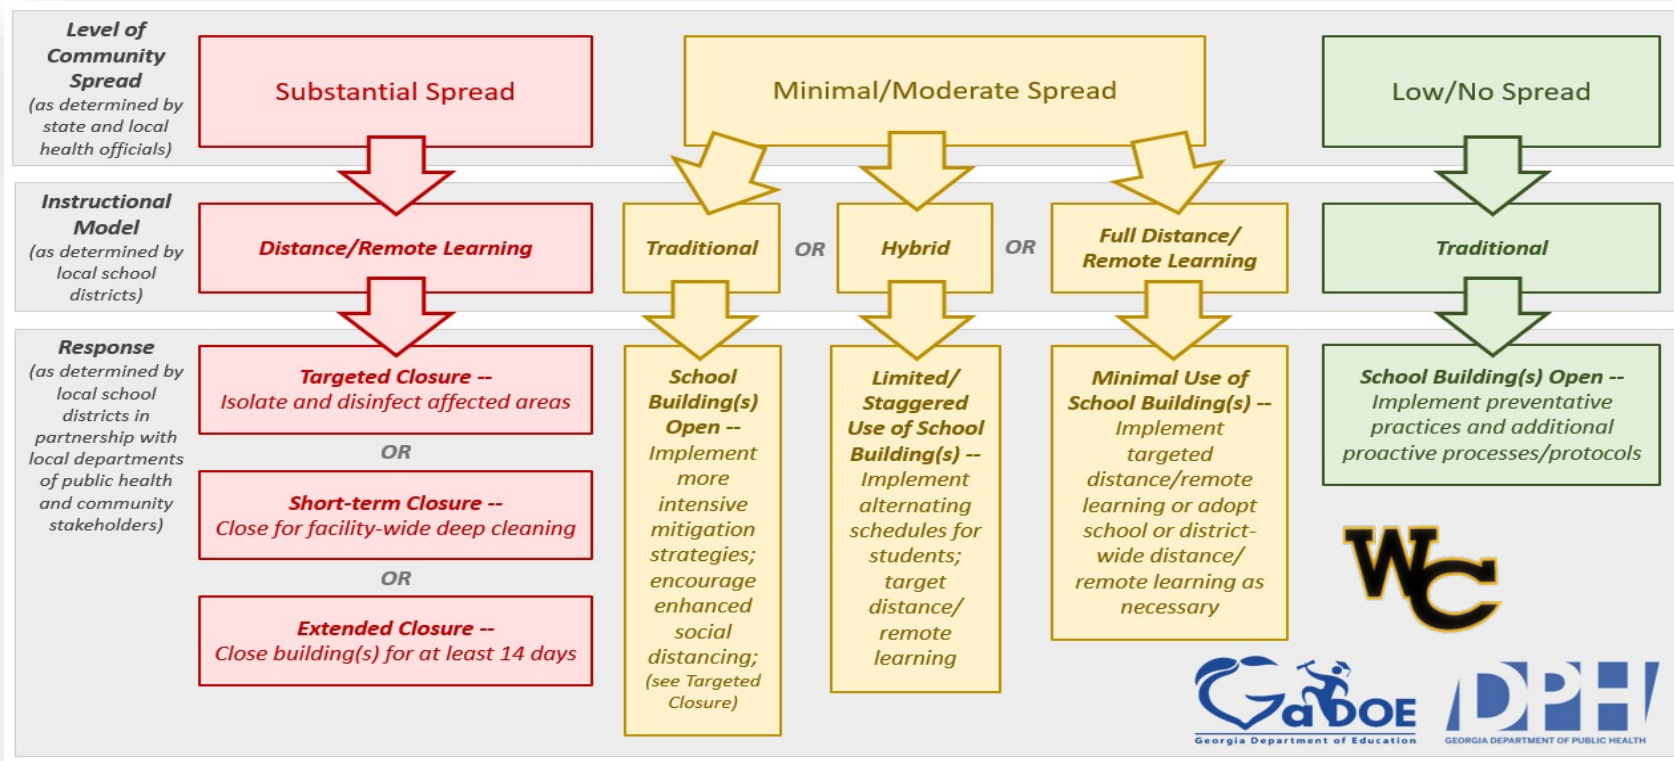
Level of Community Spread
(as determined by state and local health officials)

Substantial Spread

Minimal/Moderate Spread

Low/No Spread

Instructional Model
(as determined by local school districts)

Distance/Remote Learning

Traditional

OR

Hybrid

OR

Full Distance/ Remote Learning

Traditional

Response
(as determined by local school districts in partnership with local departments of public health and community stakeholders)

Targeted Closure --
Isolate and disinfect affected areas

OR

Short-term Closure --
Close for facility-wide deep cleaning

OR

Extended Closure --
Close building(s) for at least 14 days

School Building(s) Open -- Implement more intensive mitigation strategies; encourage enhanced social distancing; (see Targeted Closure)

Limited/ Staggered Use of School Building(s) -- Implement alternating schedules for students; target distance/ remote learning

Minimal Use of School Building(s) -- Implement targeted distance/remote learning or adopt school or district-wide distance/ remote learning as necessary

School Building(s) Open -- Implement preventative practices and additional proactive processes/protocols

WC

GaDOE
Georgia Department of Education

DPH
GEORGIA DEPARTMENT OF PUBLIC HEALTH